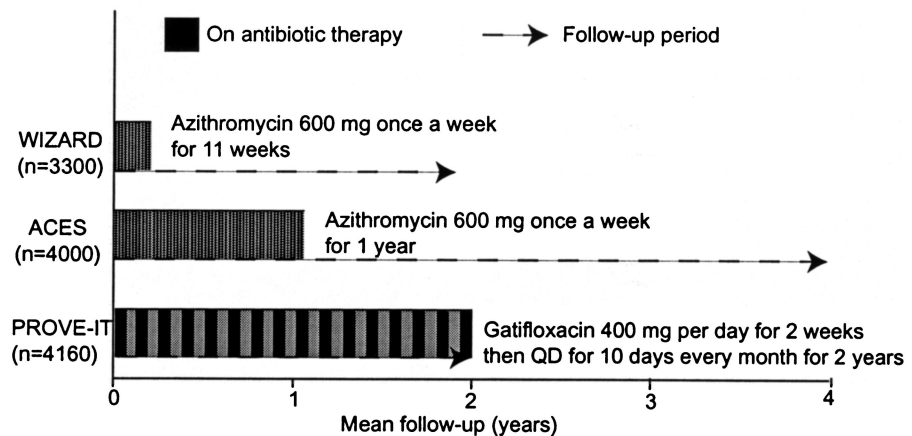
On antibiotic therapy

Follow-up period

WIZARD (n=3300)

Azithromycin 600 mg once a week for 11 weeks

ACES (n=4000)

Azithromycin 600 mg once a week for 1 year

PROVE-IT (n=4160)

Gatifloxacin 400 mg per day for 2 weeks then QD for 10 days every month for 2 years

0

1

2

3

4

Mean follow-up (years)